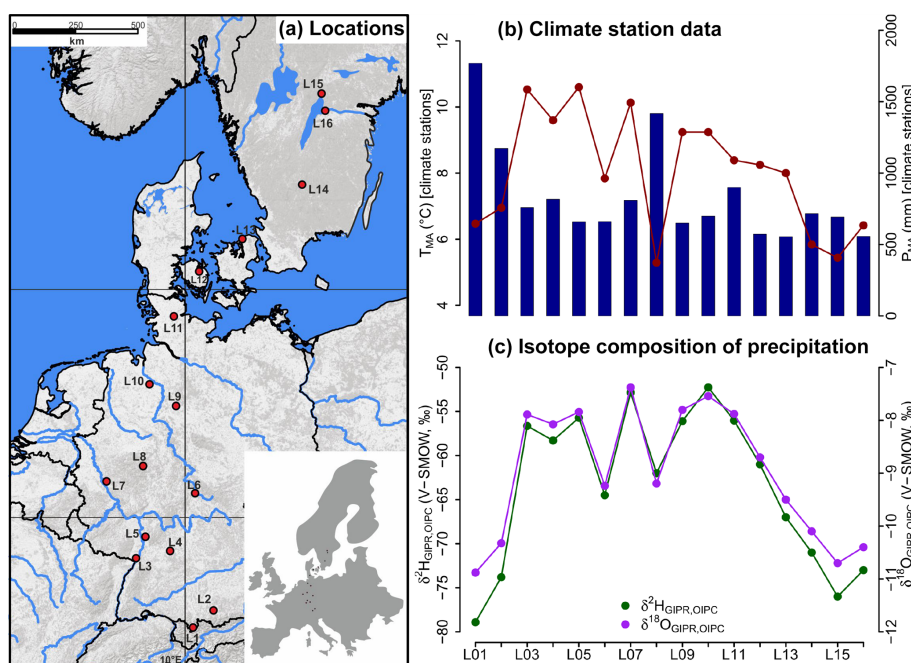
0 250 500
km
(a) Locations
L15
L16
L14
L13
L12
L11
L10
L9
L8
L7
L6
L5
L4
L3
L2
L1
10°E

(b) Climate station data
$T_{MA}$ (°C) [climate stations]
12
10
8
6
4
2000
1500
1000
500
0
$P_{MA}$ (mm) [climate stations]

(c) Isotope composition of precipitation
$\delta^2H_{GIPR,OIPC}$ (V−SMOW, ‰)
−50
−55
−60
−65
−70
−75
−80
−7
−8
−9
−10
−11
−12
$\delta^{18}O_{GIPR,OIPC}$ (V−SMOW, ‰)
$\delta^2H_{GIPR,OIPC}$
$\delta^{18}O_{GIPR,OIPC}$
L01 L03 L05 L07 L09 L11 L13 L15